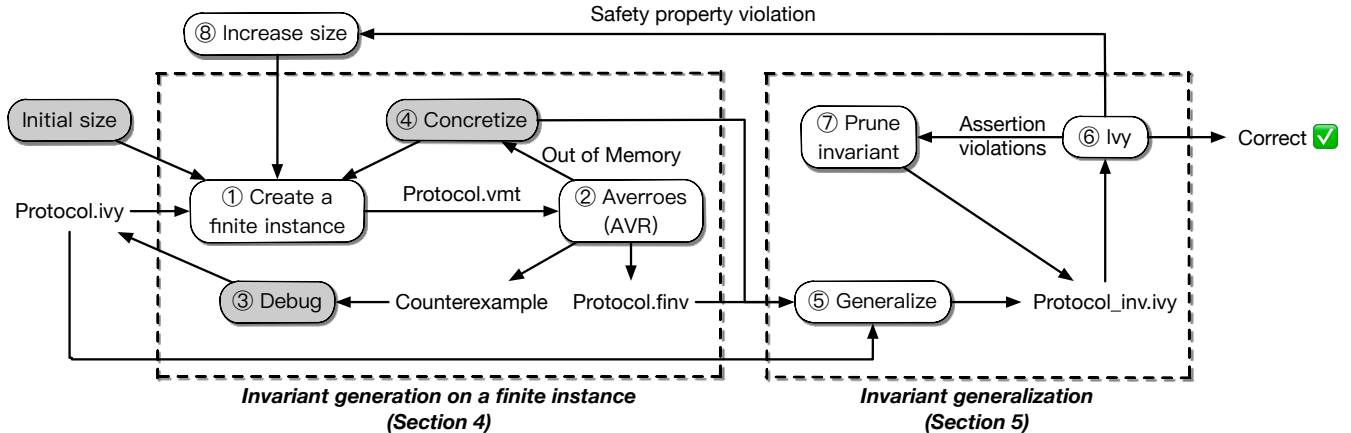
Safety property violation

⑧ Increase size

Initial size

④ Concretize

Out of Memory

① Create a finite instance

Protocol.vmt

② Averroes (AVR)

Protocol.ivy

③ Debug

Counterexample

Protocol.finv

⑦ Prune invariant

Assertion violations

⑥ Ivy

Correct ✅

⑤ Generalize

Protocol_inv.ivy

*Invariant generation on a finite instance (Section 4)*

*Invariant generalization (Section 5)*